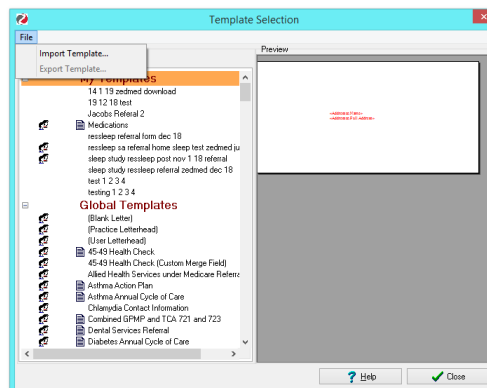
Template Selection

File

Import Template...
Export Template...

Preview

My Templates
14 1 19 zedmed download
19 12 18 test
Jacobs Referal 2
Medications
ressleep referral form dec 18
ressleep sa referral home sleep test zedmed ju
sleep study ressleep post nov 1 18 referral
sleep study ressleep referral zedmed dec 18
test 1 2 3 4
testing 1 2 3 4

Global Templates
(Blank Letter)
(Practice Letterhead)
(User Letterhead)
45-49 Health Check
45-49 Health Check (Custom Merge Field)
Allied Health Services under Medicare Referra
Asthma Action Plan
Asthma Annual Cycle of Care
Chlamydia Contact Information
Combined GPMP and TCA 721 and 723
Dental Services Referral
Diabetes Annual Cycle of Care

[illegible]

Help
Close